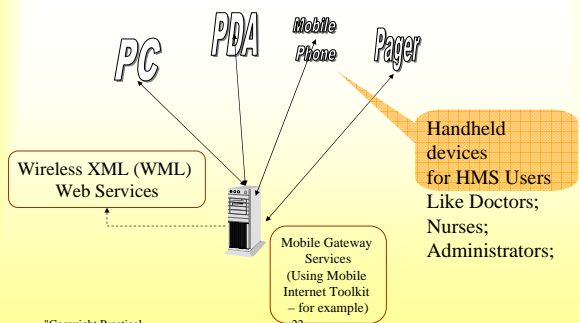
PC

PDA

Mobile Phone

Pager

Handheld devices for HMS Users Like Doctors; Nurses; Administrators;

Wireless XML (WML) Web Services

Mobile Gateway Services (Using Mobile Internet Toolkit – for example)

"Copyright Practical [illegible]

22